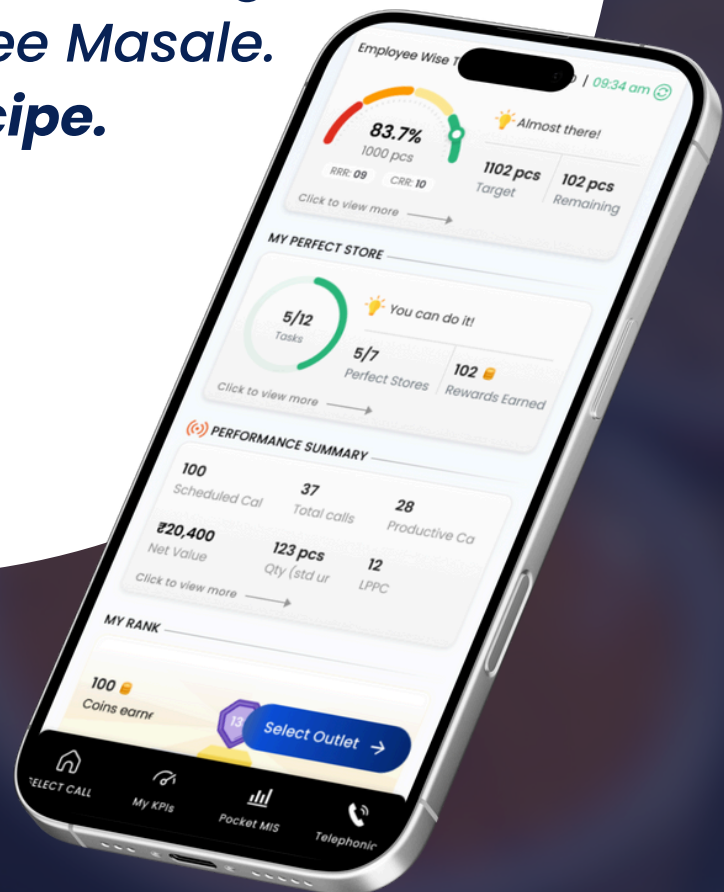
ee Masale.
cipe.

Employee Wise T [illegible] | 09:34 am

83.7%
1000 pcs
RRR: 09 CRR: 10
Almost there!
1102 pcs
Target
102 pcs
Remaining
Click to view more

MY PERFECT STORE
5/12
Tasks
You can do it!
5/7
Perfect Stores
102
Rewards Earned
Click to view more

PERFORMANCE SUMMARY
100
Scheduled Cal
37
Total calls
28
Productive Ca
₹20,400
Net Value
123 pcs
Qty (std ur
12
LPPC
Click to view more

MY RANK
100
Coins earnr
13
Select Outlet →

ELECT CALL
My KPIs
Pocket MIS
Telephonic